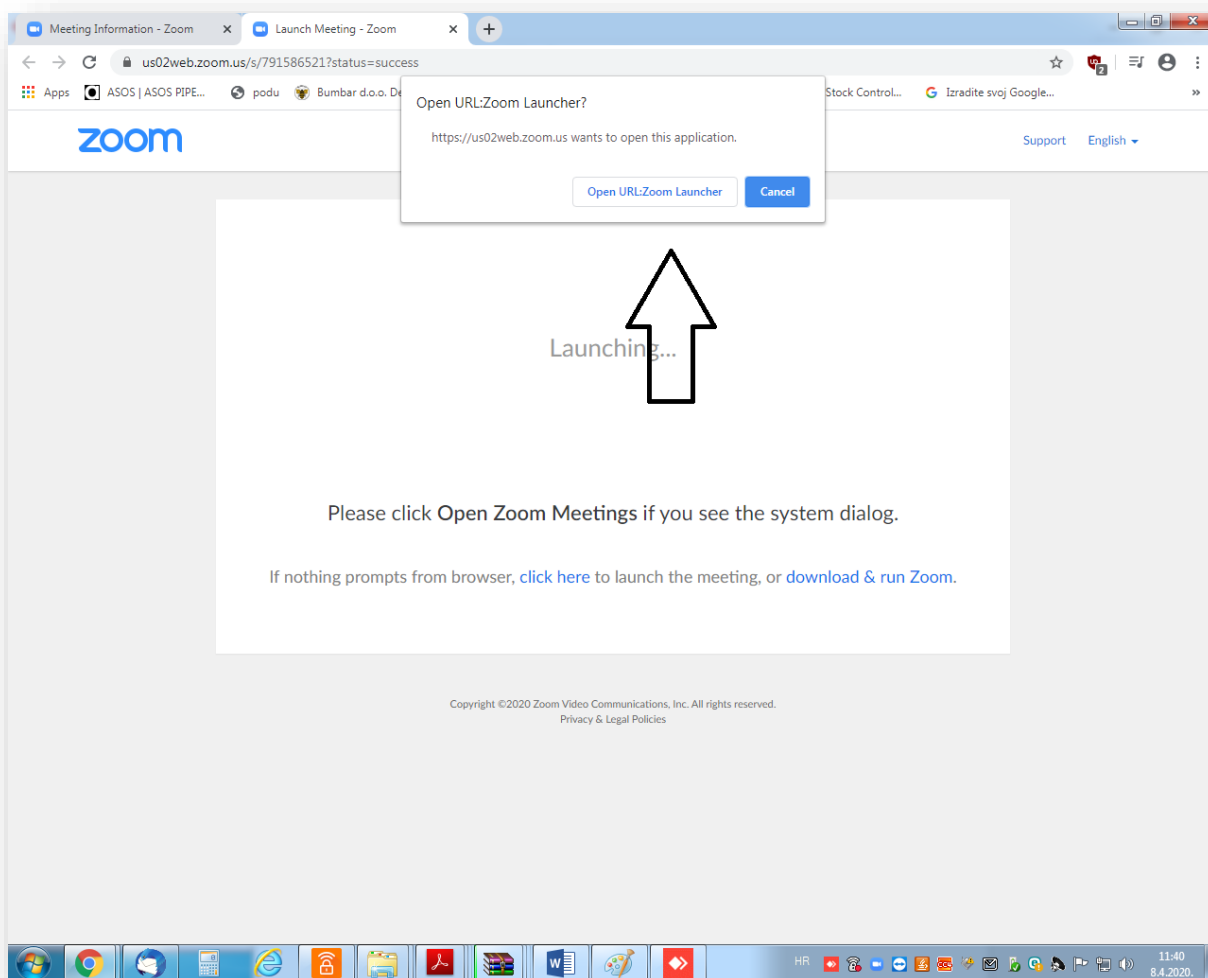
Meeting Information - Zoom
Launch Meeting - Zoom
us02web.zoom.us/s/791586521?status=success
Apps ASOS | ASOS PIPE... podu Bumbar d.o.o. De
Stock Control... Izradite svoj Google...
zoom
Support English
Open URL:Zoom Launcher?
https://us02web.zoom.us wants to open this application.
Open URL:Zoom Launcher Cancel
Launching...
Please click Open Zoom Meetings if you see the system dialog.
If nothing prompts from browser, click here to launch the meeting, or download & run Zoom.
Copyright ©2020 Zoom Video Communications, Inc. All rights reserved.
Privacy & Legal Policies
HR
11:40
8.4.2020.